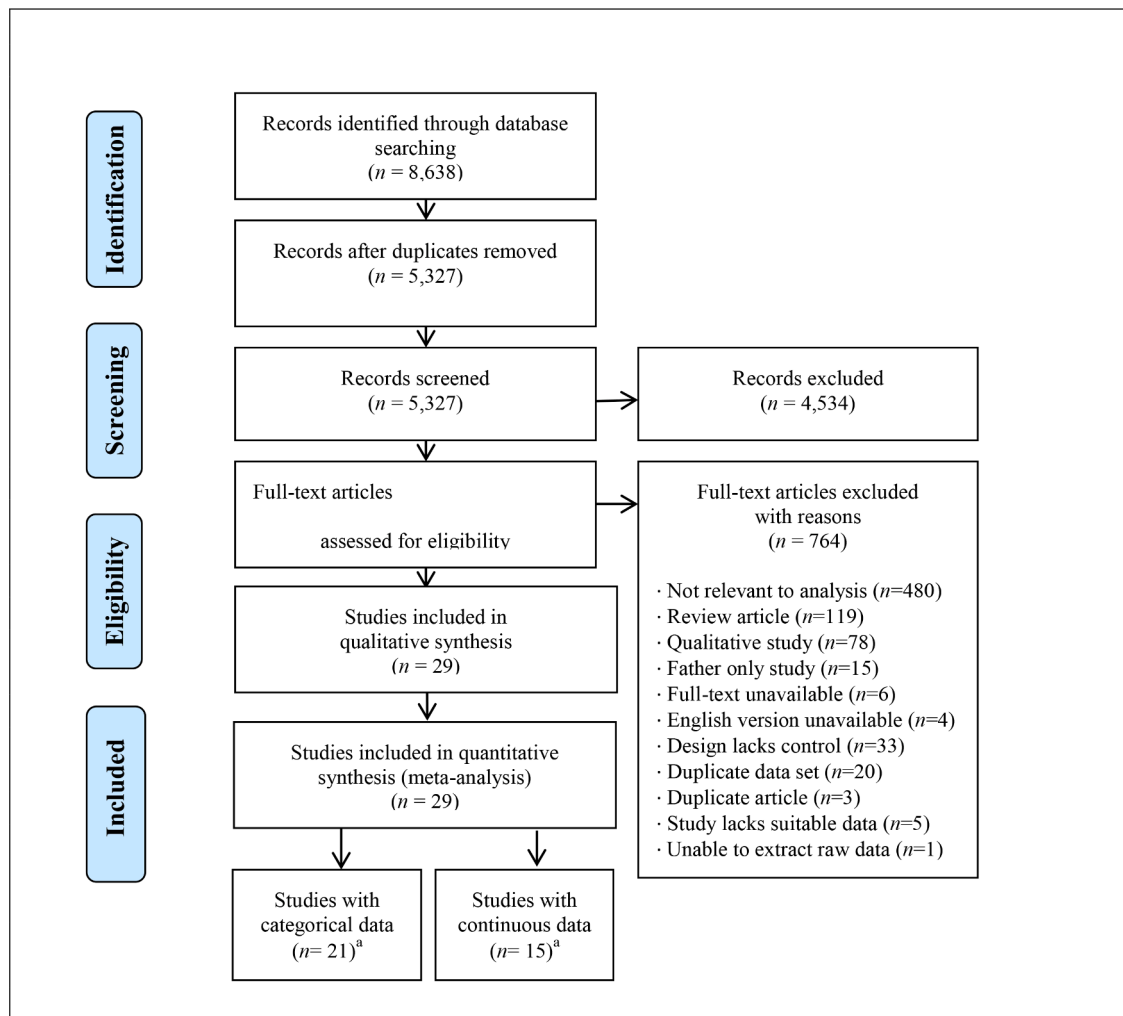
Identification

Records identified through database searching
($n$ = 8,638)

Records after duplicates removed
($n$ = 5,327)

Screening

Records screened
($n$ = 5,327)

Records excluded
($n$ = 4,534)

Full-text articles assessed for eligibility

Full-text articles excluded with reasons
($n$ = 764)

· Not relevant to analysis ($n$=480)
· Review article ($n$=119)
· Qualitative study ($n$=78)
· Father only study ($n$=15)
· Full-text unavailable ($n$=6)
· English version unavailable ($n$=4)
· Design lacks control ($n$=33)
· Duplicate data set ($n$=20)
· Duplicate article ($n$=3)
· Study lacks suitable data ($n$=5)
· Unable to extract raw data ($n$=1)

Eligibility

Studies included in qualitative synthesis
($n$ = 29)

Included

Studies included in quantitative synthesis (meta-analysis)
($n$ = 29)

Studies with categorical data
($n$= 21)$^{a}$

Studies with continuous data
($n$= 15)$^{a}$